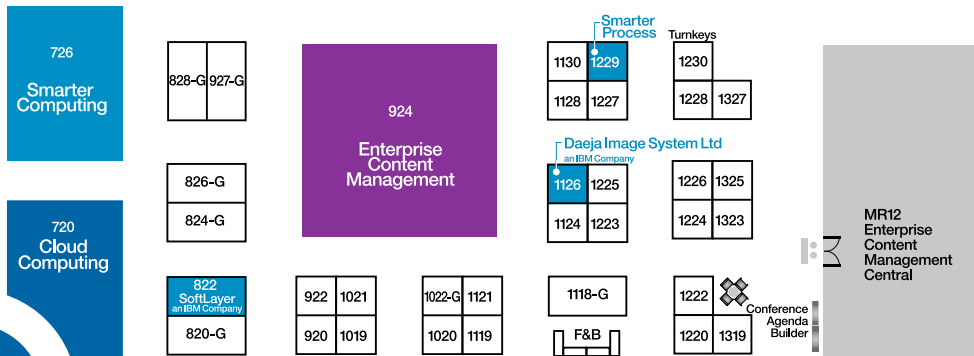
726
Smarter Computing

720
Cloud Computing

828-G
927-G

826-G
824-G

822
SoftLayer
an IBM Company
820-G

924
Enterprise Content Management

922
1021
920
1019

1022-G
1121
1020
1119

Smarter Process
1130
1229
1128
1227

Daeja Image System Ltd
an IBM Company
1126
1225
1124
1223

1118-G
F&B

Turnkeys
1230
1228
1327

1226
1325
1224
1323

1222
1220
1319

Conference Agenda Builder

MR12
Enterprise Content Management Central